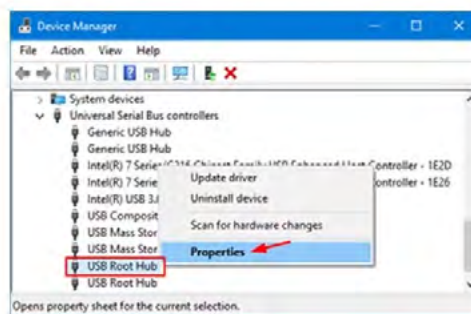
Device Manager

File Action View Help

System devices
Universal Serial Bus controllers
Generic USB Hub
Generic USB Hub
Intel(R) 7 Series/C216 Chipset Family USB Enhanced Host Controller - 1E2D
Intel(R) 7 Serie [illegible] ontroller - 1E26
Intel(R) USB 3.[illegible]
USB Composit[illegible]
USB Mass Stor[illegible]
USB Mass Stor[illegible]
USB Root Hub
USB Root Hub

Update driver
Uninstall device
Scan for hardware changes
Properties

Opens property sheet for the current selection.